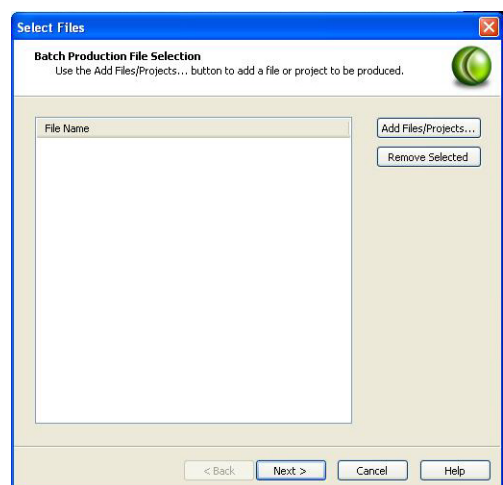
Select Files

Batch Production File Selection
Use the Add Files/Projects... button to add a file or project to be produced.

File Name

Add Files/Projects...

Remove Selected

< Back

Next >

Cancel

Help